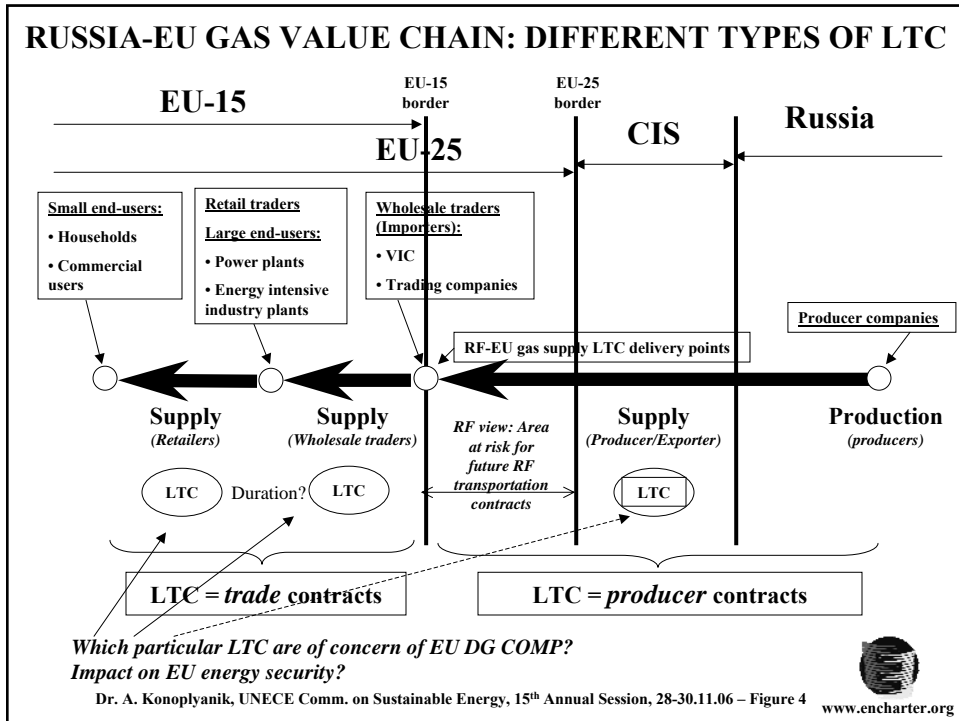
RUSSIA-EU GAS VALUE CHAIN: DIFFERENT TYPES OF LTC

EU-15 border

EU-25 border

EU-15

CIS

Russia

EU-25

Small end-users:
• Households
• Commercial users

Retail traders
Large end-users:
• Power plants
• Energy intensive industry plants

Wholesale traders (Importers):
• VIC
• Trading companies

Producer companies

RF-EU gas supply LTC delivery points

Supply
(Retailers)

Supply
(Wholesale traders)

RF view: Area at risk for future RF transportation contracts

Supply
(Producer/Exporter)

Production
(producers)

LTC

Duration?

LTC

LTC

LTC = *trade* contracts

LTC = *producer* contracts

*Which particular LTC are of concern of EU DG COMP?*
*Impact on EU energy security?*

Dr. A. Konoplyanik, UNECE Comm. on Sustainable Energy, 15th Annual Session, 28-30.11.06 – Figure 4

www.encharter.org